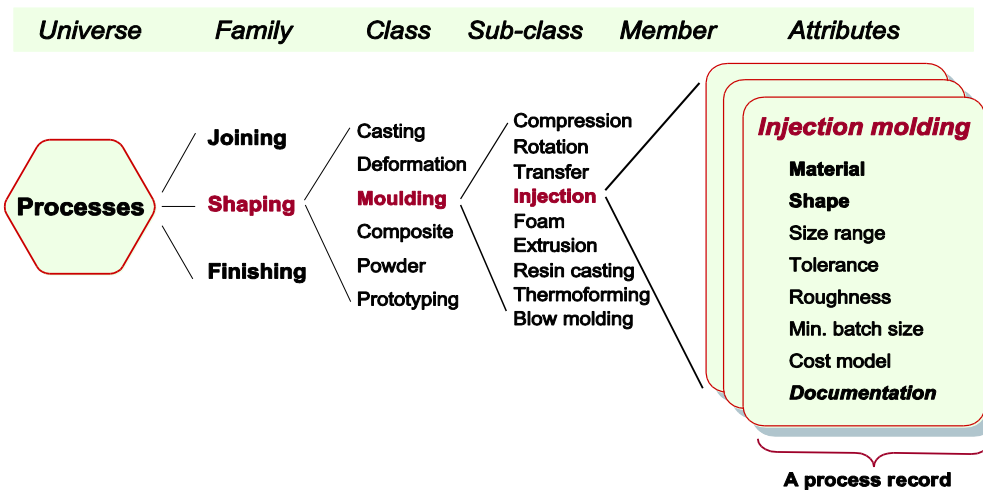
Universe Family Class Sub-class Member Attributes

Processes

Joining
Shaping
Finishing

Casting
Deformation
Moulding
Composite
Powder
Prototyping

Compression
Rotation
Transfer
Injection
Foam
Extrusion
Resin casting
Thermoforming
Blow molding

Injection molding
Material
Shape
Size range
Tolerance
Roughness
Min. batch size
Cost model
Documentation

A process record